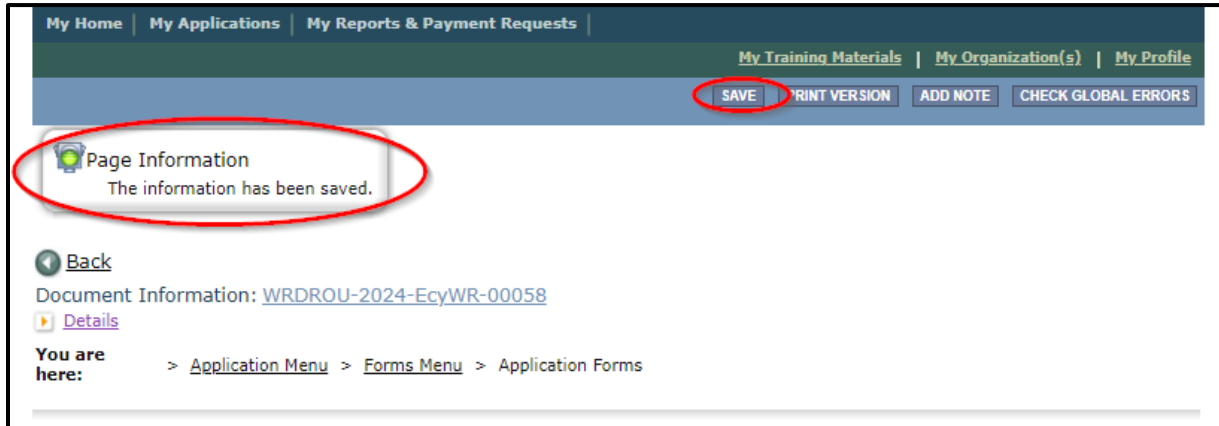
My Home | My Applications | My Reports & Payment Requests

My Training Materials | My Organization(s) | My Profile

SAVE PRINT VERSION ADD NOTE CHECK GLOBAL ERRORS

Page Information
The information has been saved.

Back

Document Information: WRDROU-2024-EcyWR-00058

Details

You are here: > Application Menu > Forms Menu > Application Forms